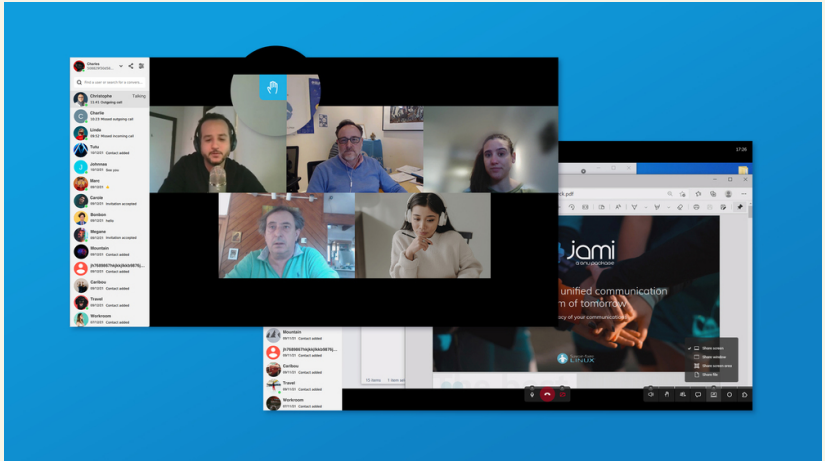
Charlie

Find a user or search for a contact...

Christophe
Talking
Ongoing call

Charlie
Missed outgoing call

Linda
Missed incoming call

Tutu
Contact added

Johnnes

Marc

Carole
Invitation accepted

Bonbon
hello

Megane
Invitation accepted

Mountain
Contact added

Contact added

Caribou
Contact added

Travel
Contact added

Workroom
Contact added

Mountain
Contact added

Contact added

Caribou
Contact added

Travel
Contact added

Workroom
Contact added

17:20

k.pdf

jami
a GNU package

unified communication
m of tomorrow
acy of your communication

Share screen
Share window
Share screen area
Share file